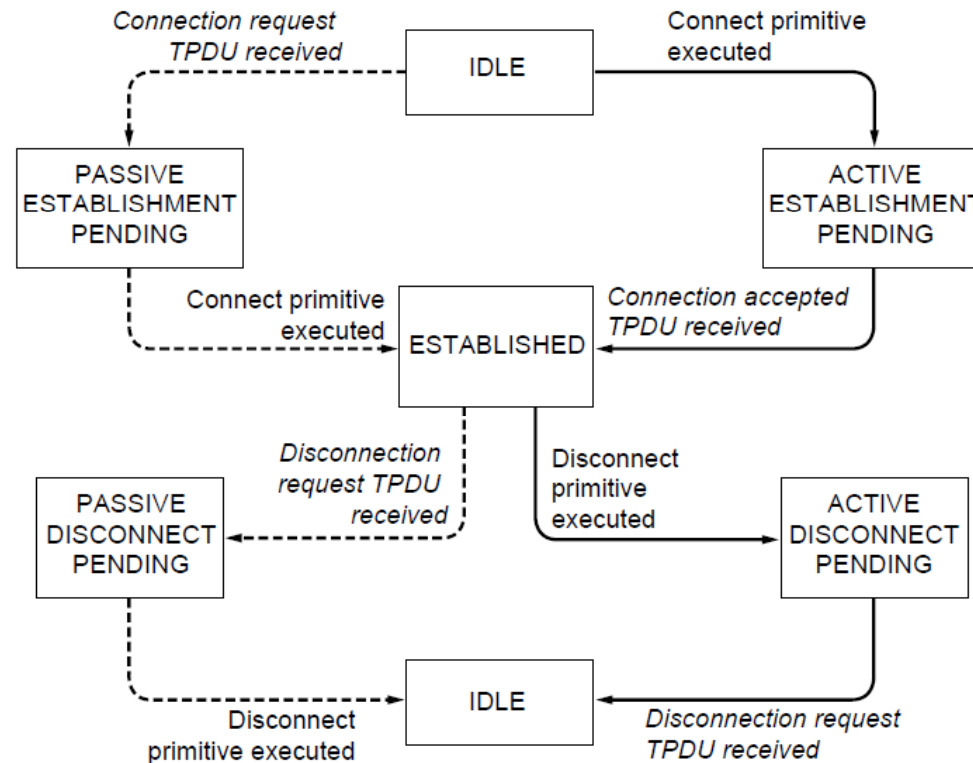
Connection request TPDU received

IDLE

Connect primitive executed

PASSIVE ESTABLISHMENT PENDING

ACTIVE ESTABLISHMENT PENDING

Connect primitive executed

ESTABLISHED

Connection accepted TPDU received

Disconnection request TPDU received

Disconnect primitive executed

PASSIVE DISCONNECT PENDING

ACTIVE DISCONNECT PENDING

IDLE

Disconnect primitive executed

Disconnection request TPDU received